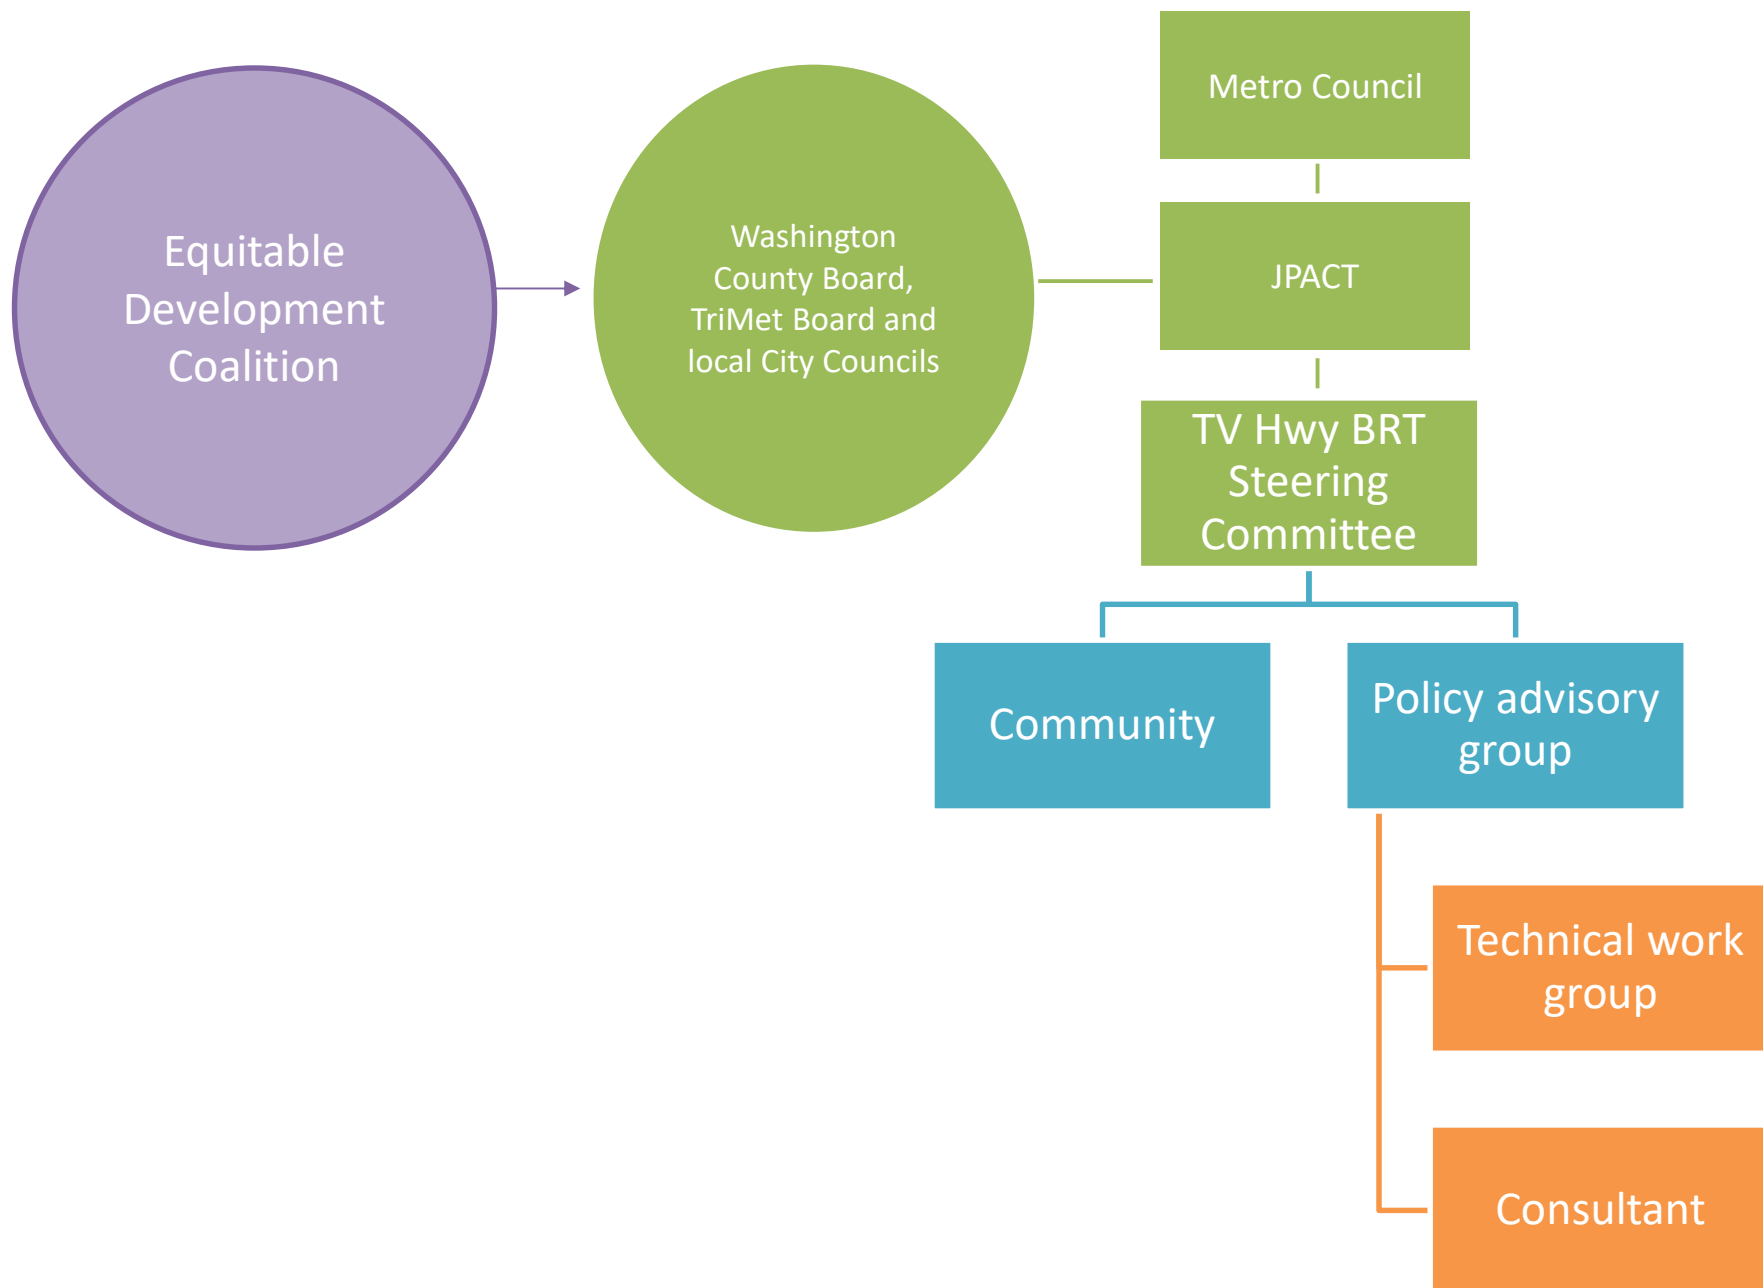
Equitable Development Coalition

Washington County Board, TriMet Board and local City Councils

Metro Council

JPACT

TV Hwy BRT Steering Committee

Community

Policy advisory group

Technical work group

Consultant